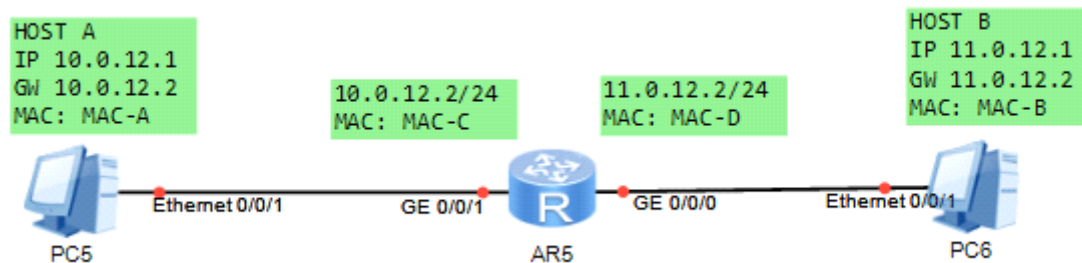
HOST A
IP 10.0.12.1
GW 10.0.12.2
MAC: MAC-A

10.0.12.2/24
MAC: MAC-C

11.0.12.2/24
MAC: MAC-D

HOST B
IP 11.0.12.1
GW 11.0.12.2
MAC: MAC-B

Ethernet 0/0/1
GE 0/0/1
R
GE 0/0/0
Ethernet 0/0/1

PC5
AR5
PC6